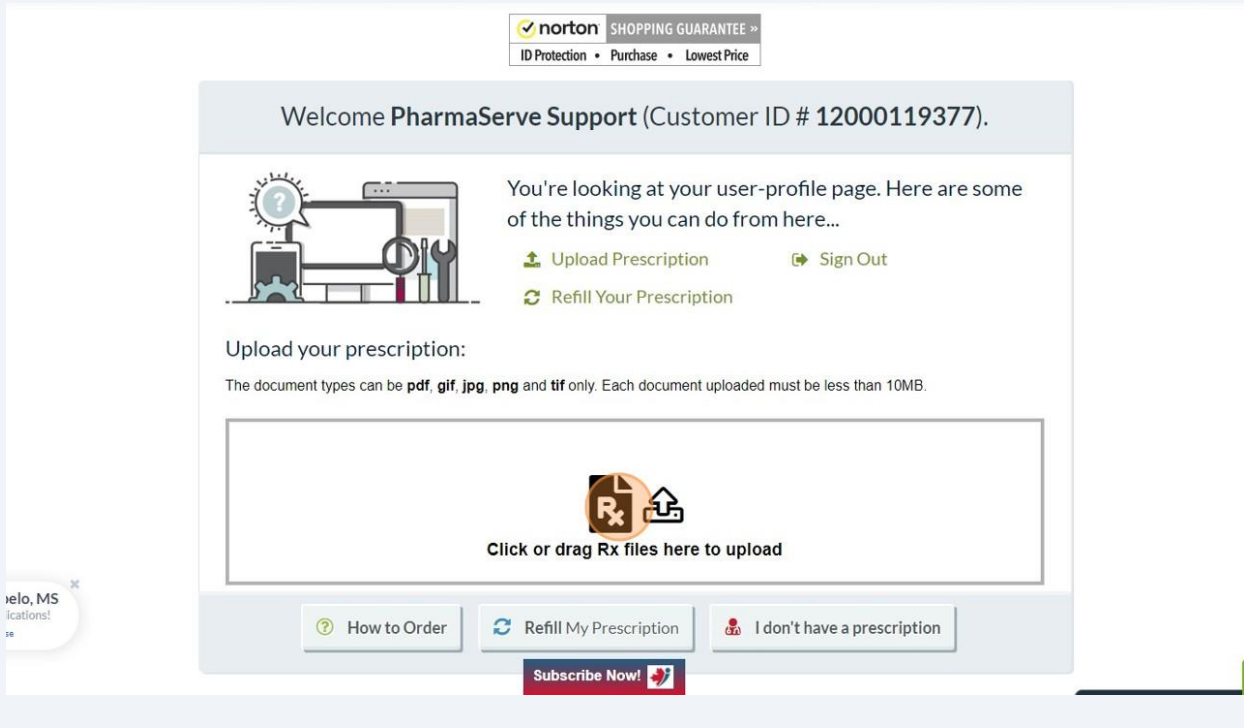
norton SHOPPING GUARANTEE »
ID Protection • Purchase • Lowest Price

Welcome **PharmaServe Support** (Customer ID # **12000119377**).

You're looking at your user-profile page. Here are some of the things you can do from here...

Upload Prescription

Sign Out

Refill Your Prescription

Upload your prescription:

The document types can be **pdf**, **gif**, **jpg**, **png** and **tif** only. Each document uploaded must be less than 10MB.

Click or drag Rx files here to upload

How to Order

Refill My Prescription

I don't have a prescription

Subscribe Now!

pelo, MS
ications!
se